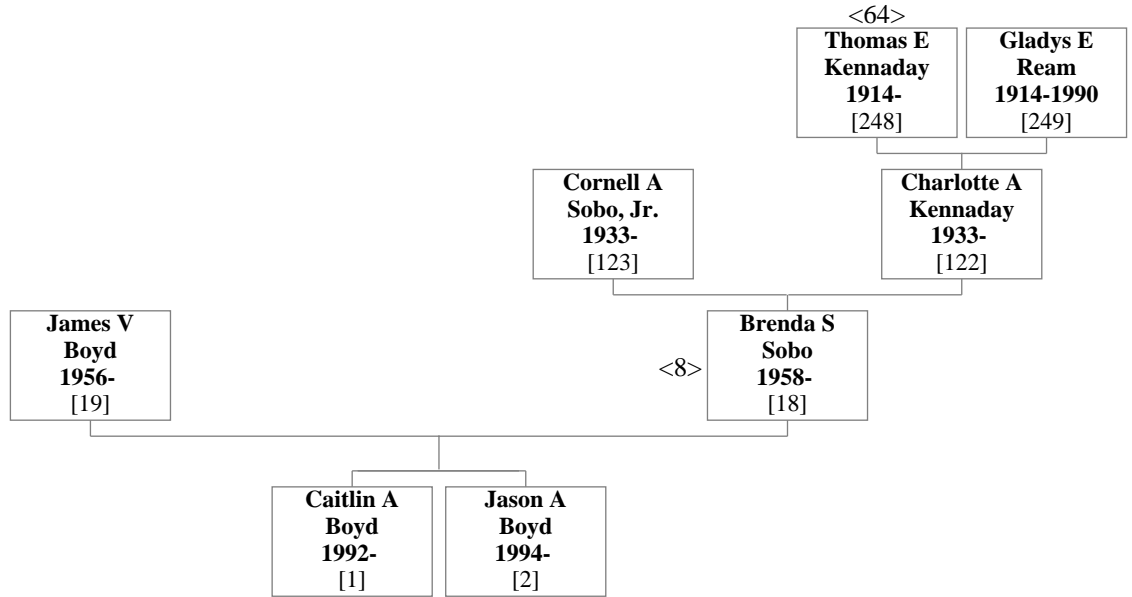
<64>
Thomas E Kennaday 1914-
[248]

Gladys E Ream 1914-1990
[249]

Cornell A Sobo, Jr. 1933-
[123]

Charlotte A Kennaday 1933-
[122]

James V Boyd 1956-
[19]

<8>
Brenda S Sobo 1958-
[18]

Caitlin A Boyd 1992-
[1]

Jason A Boyd 1994-
[2]